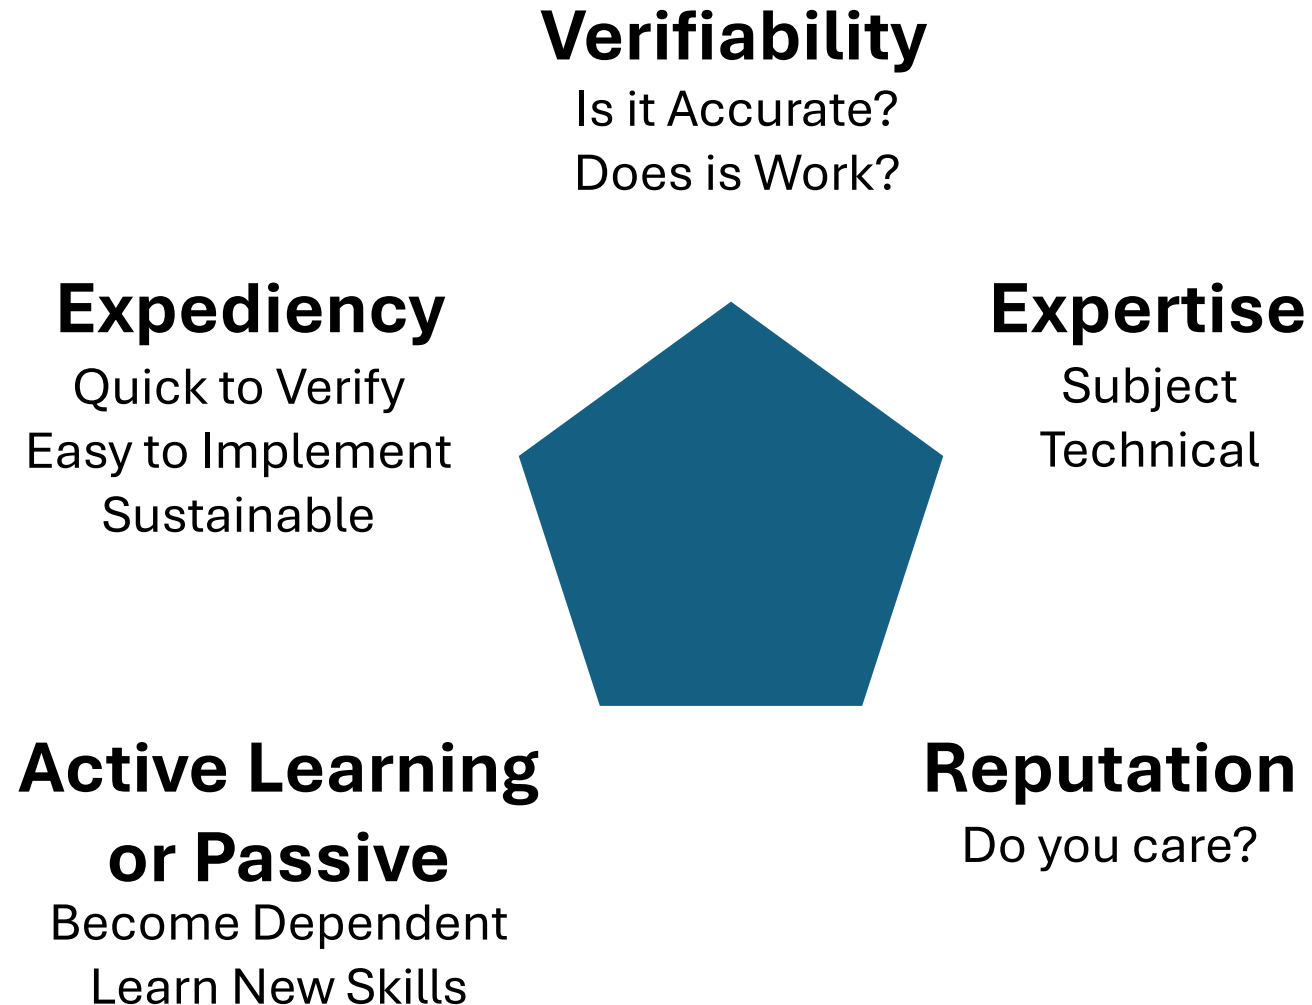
Verifiability
Is it Accurate?
Does is Work?

Expediency
Quick to Verify
Easy to Implement
Sustainable

Expertise
Subject
Technical

Active Learning or Passive
Become Dependent
Learn New Skills

Reputation
Do you care?